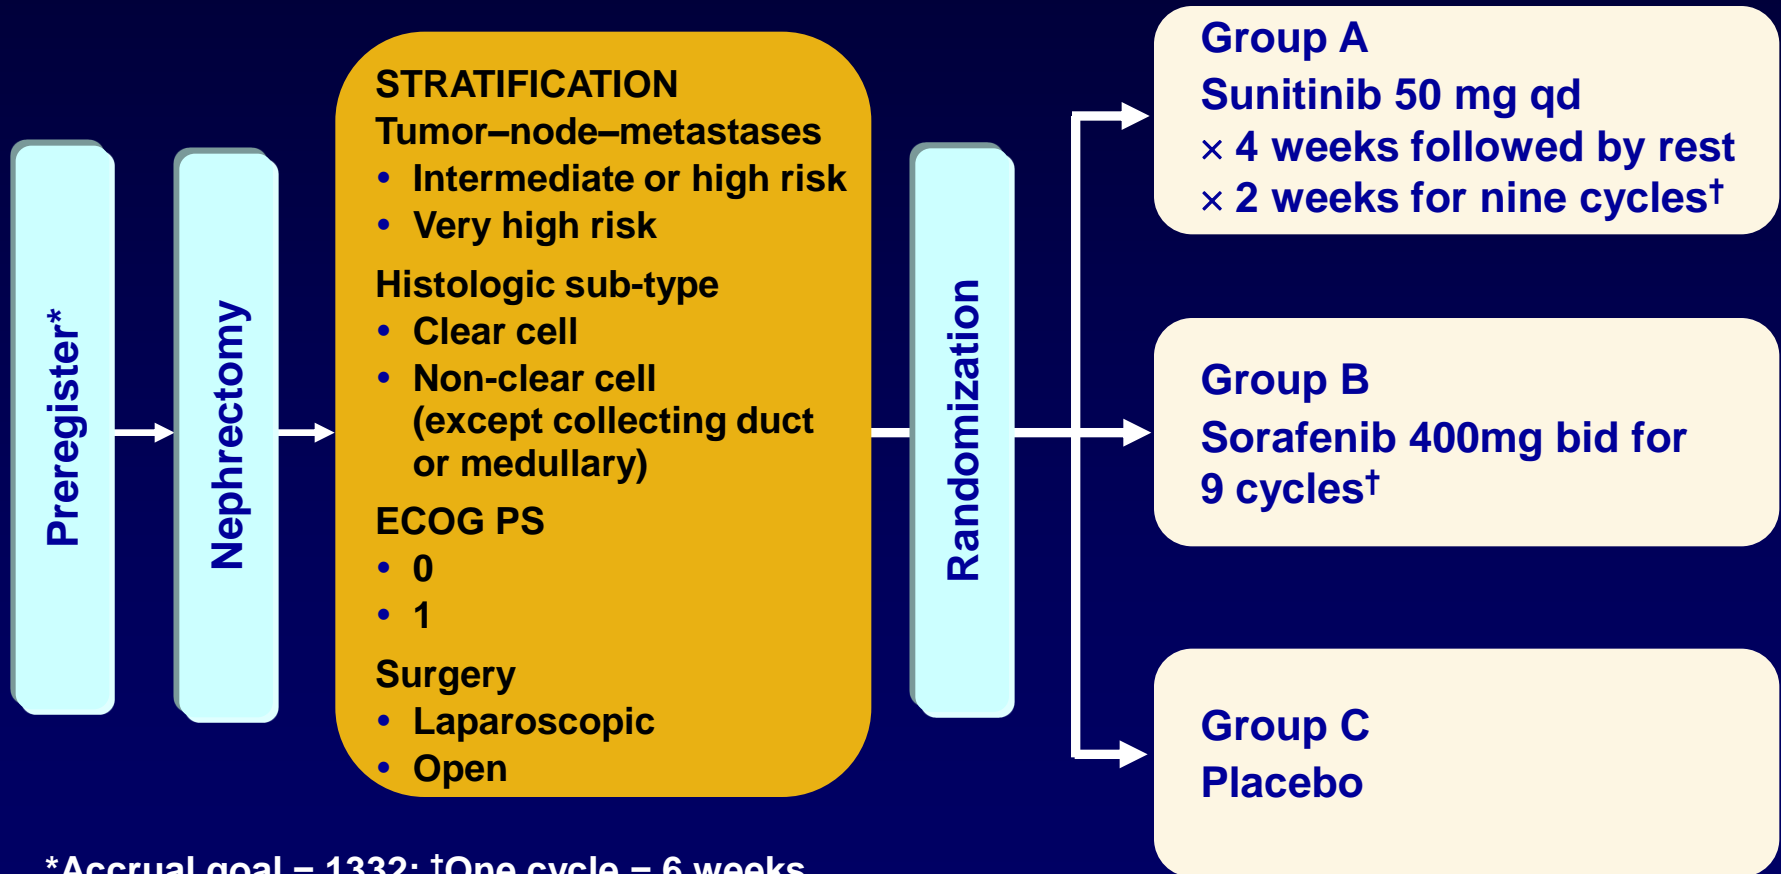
Preregister*

Nephrectomy

STRATIFICATION
Tumor–node–metastases
• Intermediate or high risk
• Very high risk

Histologic sub-type
• Clear cell
• Non-clear cell (except collecting duct or medullary)

ECOG PS
• 0
• 1

Surgery
• Laparoscopic
• Open

Randomization

Group A
Sunitinib 50 mg qd
× 4 weeks followed by rest
× 2 weeks for nine cycles$^{\dagger}$

Group B
Sorafenib 400mg bid for 9 cycles$^{\dagger}$

Group C
Placebo

*Accrual goal = 1332; $^{\dagger}$One cycle = 6 weeks